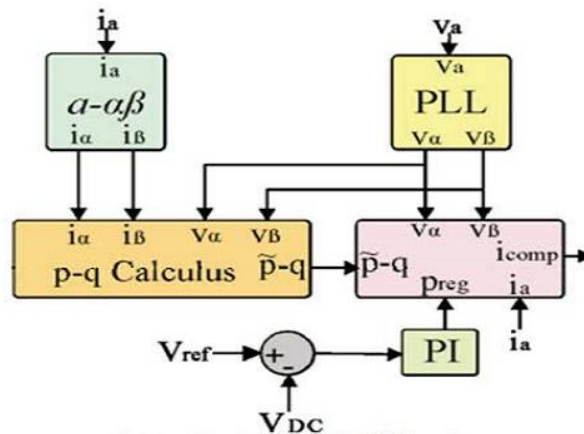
$i_a$

$i_a$
$a\text{-}\alpha\beta$
$i_\alpha$ $i_\beta$

$V_a$

$V_a$
PLL
$V_\alpha$ $V_\beta$

$i_\alpha$ $i_\beta$ $V_\alpha$ $V_\beta$
p-q Calculus $\tilde{p}$-q

$V_\alpha$ $V_\beta$
$\tilde{p}$-q $i_{comp}$
$p_{reg}$ $i_a$

$i_a$

$V_{ref}$ + - PI

$V_{DC}$